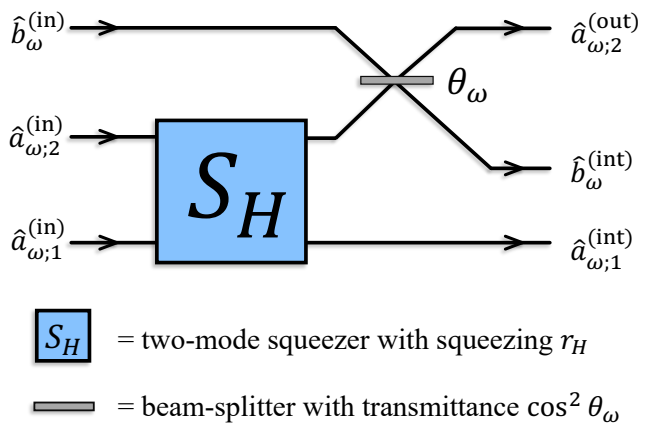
$\hat{b}_{\omega}^{(\text{in})}$

$\hat{a}_{\omega;2}^{(\text{out})}$

$\theta_{\omega}$

$\hat{a}_{\omega;2}^{(\text{in})}$

$S_H$

$\hat{b}_{\omega}^{(\text{int})}$

$\hat{a}_{\omega;1}^{(\text{in})}$

$\hat{a}_{\omega;1}^{(\text{int})}$

$S_H$ = two-mode squeezer with squeezing $r_H$

= beam-splitter with transmittance $\cos^2 \theta_{\omega}$